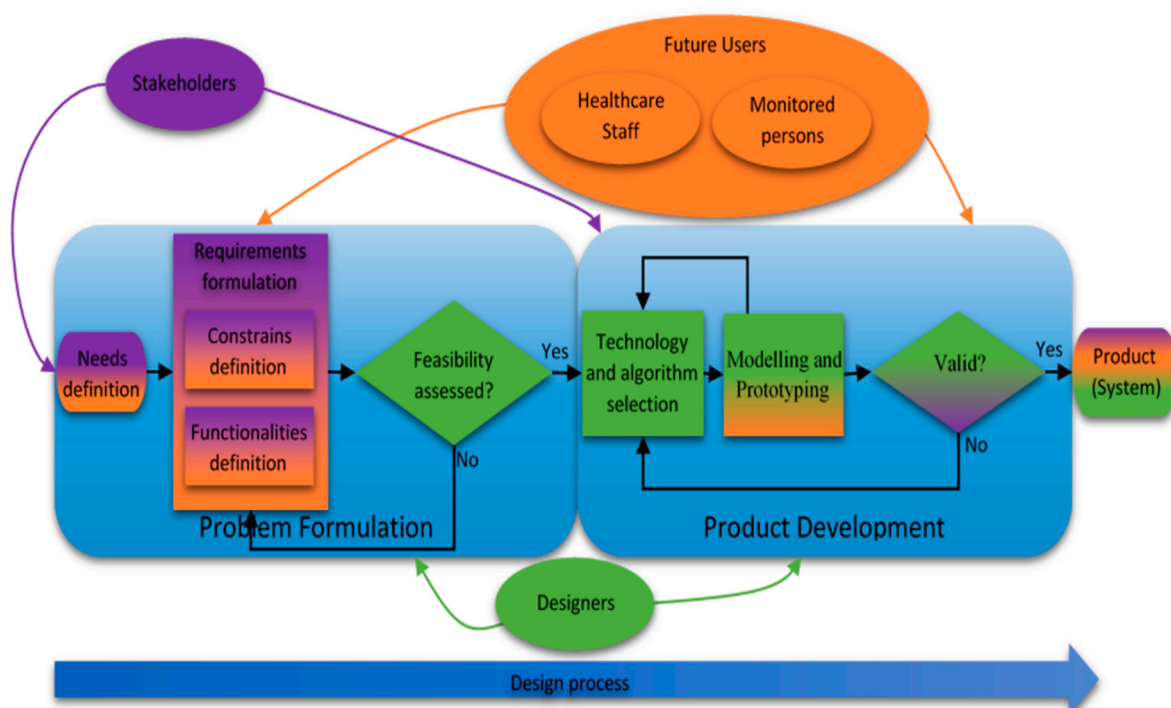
Stakeholders

Future Users

Healthcare Staff

Monitored persons

Needs definition

Requirements formulation

Constrains definition

Functionalities definition

Feasibility assessed?

Yes

No

Problem Formulation

Technology and algorithm selection

Modelling and Prototyping

Valid?

Yes

No

Product (System)

Product Development

Designers

Design process